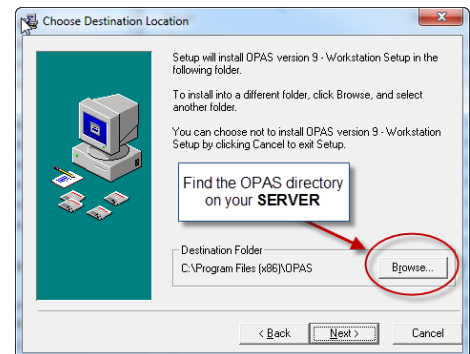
Choose Destination Location

Setup will install OPAS version 9 - Workstation Setup in the following folder.

To install into a different folder, click Browse, and select another folder.

You can choose not to install OPAS version 9 - Workstation Setup by clicking Cancel to exit Setup.

Find the OPAS directory on your **SERVER**

Destination Folder

C:\Program Files (x86)\OPAS

Browse...

< Back

Next >

Cancel